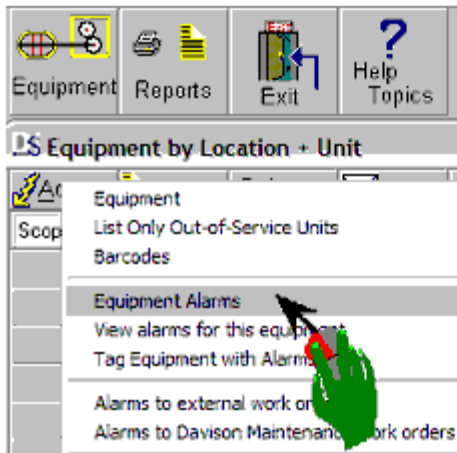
Equipment
Reports
Exit
Help Topics

Equipment by Location + Unit

Ac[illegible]
Scop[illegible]

Equipment
List Only Out-of-Service Units
Barcodes
Equipment Alarms
View alarms for this equip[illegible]
Tag Equipment with Alarm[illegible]
Alarms to external work or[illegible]
Alarms to Davison Maintenan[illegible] work orders